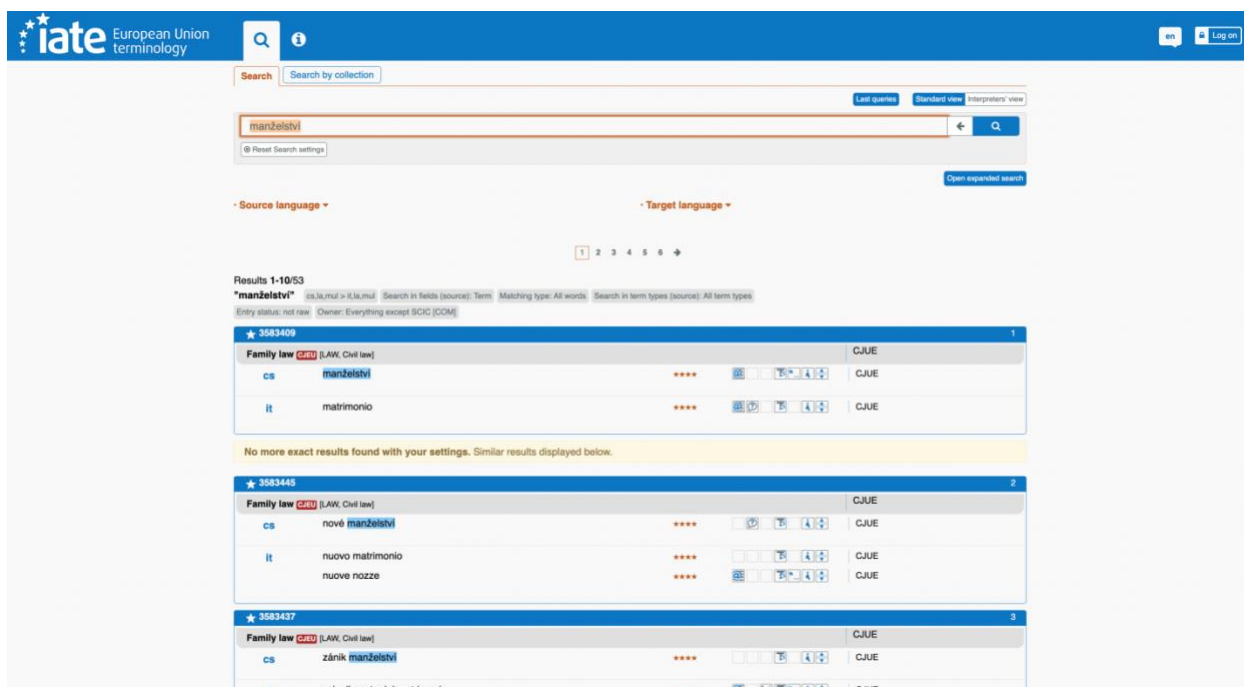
iate European Union terminology

en Log on

Search Search by collection

Last queries Standard view Interpreters' view

manželství

Reset Search settings

Open expanded search

· Source language ▾

· Target language ▾

1 2 3 4 5 6 →

Results 1-10/53

"manželství" cs,la,mul > it,la,mul Search in fields (source): Term Matching type: All words Search in term types (source): All term types Entry status: not raw Owner: Everything except SCIC [COM]

3583409 1

Family law CJEU [LAW, Civil law] CJUE

cs manželství **** CJUE

it matrimonio **** CJUE

No more exact results found with your settings. Similar results displayed below.

3583445 2

Family law CJEU [LAW, Civil law] CJUE

cs nové manželství **** CJUE

it nuovo matrimonio **** CJUE

nuove nozze **** CJUE

3583437 3

Family law CJEU [LAW, Civil law] CJUE

cs zánik manželství **** CJUE

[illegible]